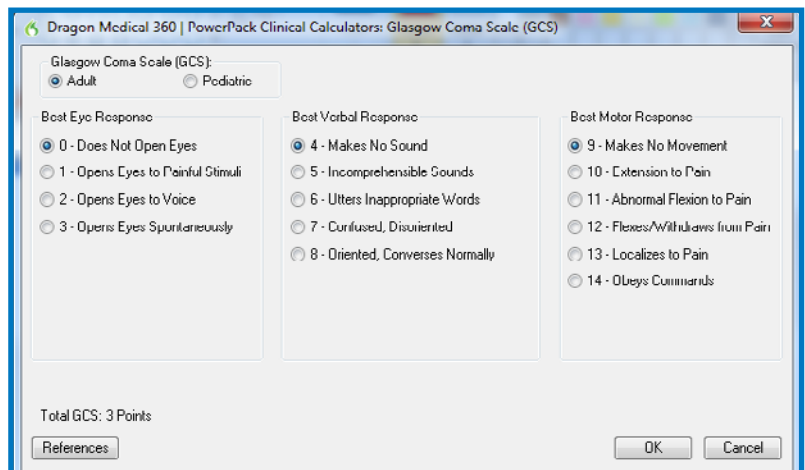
Dragon Medical 360 | PowerPack Clinical Calculators: Glasgow Coma Scale (GCS)

X

Glasgow Coma Scale (GCS):
Adult
Pediatric

Best Eye Response
0 - Does Not Open Eyes
1 - Opens Eyes to Painful Stimuli
2 - Opens Eyes to Voice
3 - Opens Eyes Spontaneously

Best Verbal Response
4 - Makes No Sound
5 - Incomprehensible Sounds
6 - Utters Inappropriate Words
7 - Confused, Disoriented
8 - Oriented, Converses Normally

Best Motor Response
9 - Makes No Movement
10 - Extension to Pain
11 - Abnormal Flexion to Pain
12 - Flexes/Withdraws from Pain
13 - Localizes to Pain
14 - Obeys Commands

Total GCS: 3 Points

References

OK

Cancel